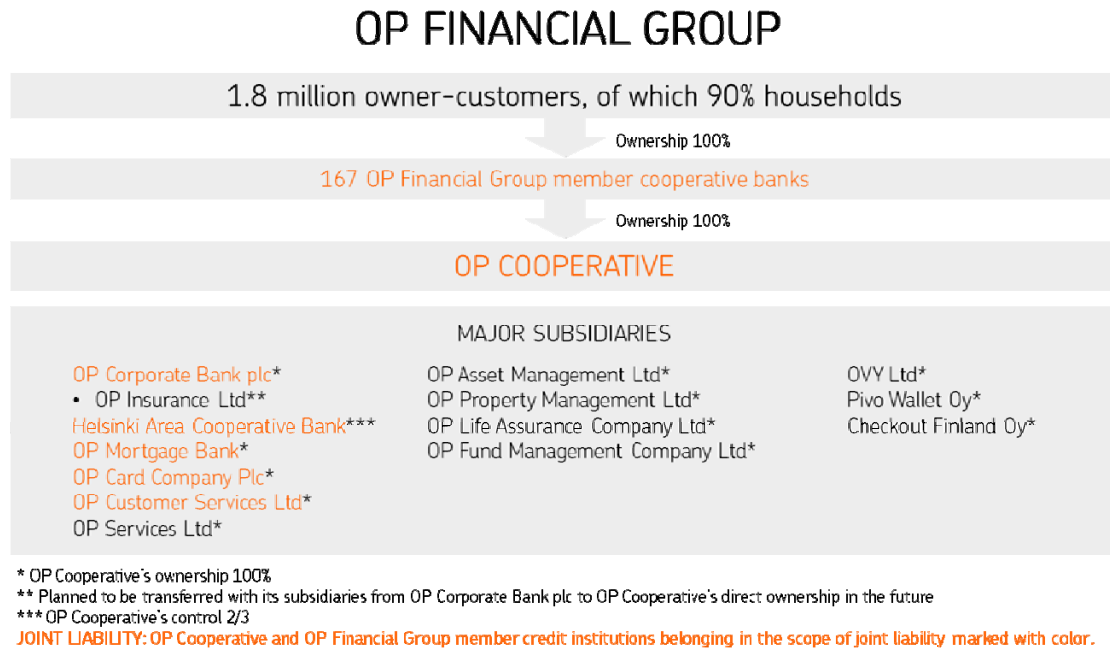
OP FINANCIAL GROUP

1.8 million owner-customers, of which 90% households

Ownership 100%

167 OP Financial Group member cooperative banks

Ownership 100%

OP COOPERATIVE

MAJOR SUBSIDIARIES

OP Corporate Bank plc*
• OP Insurance Ltd**
Helsinki Area Cooperative Bank***
OP Mortgage Bank*
OP Card Company Plc*
OP Customer Services Ltd*
OP Services Ltd*

OP Asset Management Ltd*
OP Property Management Ltd*
OP Life Assurance Company Ltd*
OP Fund Management Company Ltd*

OVY Ltd*
Pivo Wallet Oy*
Checkout Finland Oy*

* OP Cooperative's ownership 100%
** Planned to be transferred with its subsidiaries from OP Corporate Bank plc to OP Cooperative's direct ownership in the future
*** OP Cooperative's control 2/3
JOINT LIABILITY: OP Cooperative and OP Financial Group member credit institutions belonging in the scope of joint liability marked with color.